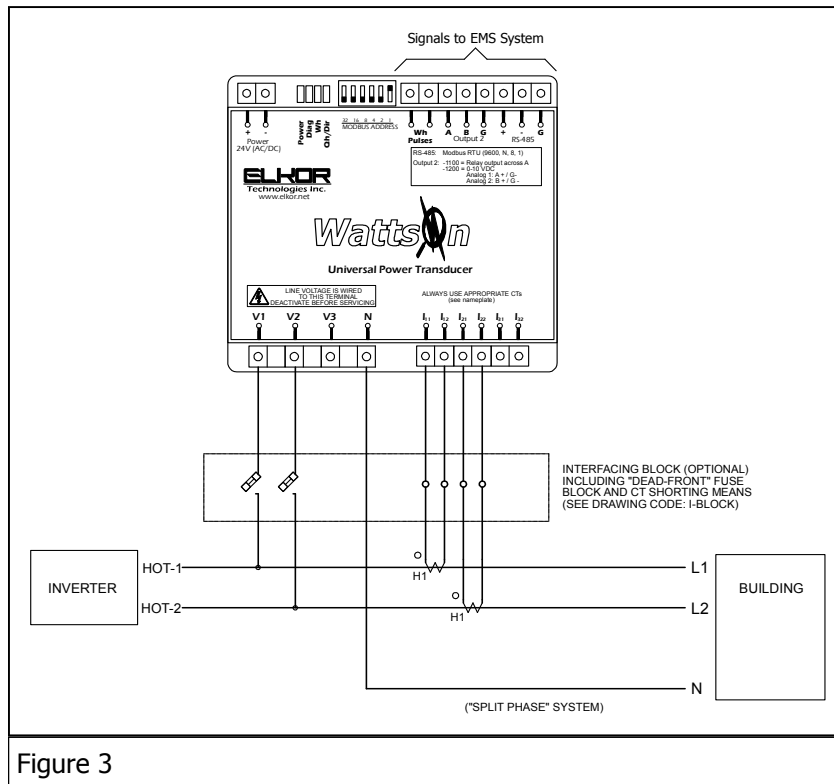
Signals to EMS System

+ -
Power
24V (AC/DC)

Power
Diag
Wh
Oh/Dir

32 16 8 4 2 1
MODBUS ADDRESS

Wh
Pulses

A B G
Output 2

+ - G
RS-485

RS-485: Modbus RTU (9600, N, 8, 1)
Output 2: -1100 = Relay output across A
-1200 = 0-10 VDC
Analog 1: A + / G-
Analog 2: B + / G -

ELKOR
Technologies Inc.
www.elkor.net

WattsOn

Universal Power Transducer

LINE VOLTAGE IS WIRED TO THIS TERMINAL
DEACTIVATE BEFORE SERVICING

ALWAYS USE APPROPRIATE CTs
(see nameplate)

V1 V2 V3 N

$I_{11}$ $I_{12}$ $I_{21}$ $I_{22}$ $I_{31}$ $I_{32}$

INTERFACING BLOCK (OPTIONAL)
INCLUDING "DEAD-FRONT" FUSE
BLOCK AND CT SHORTING MEANS
(SEE DRAWING CODE: I-BLOCK)

INVERTER

HOT-1

HOT-2

H1

H1

L1

L2

N

BUILDING

("SPLIT PHASE" SYSTEM)

Figure 3